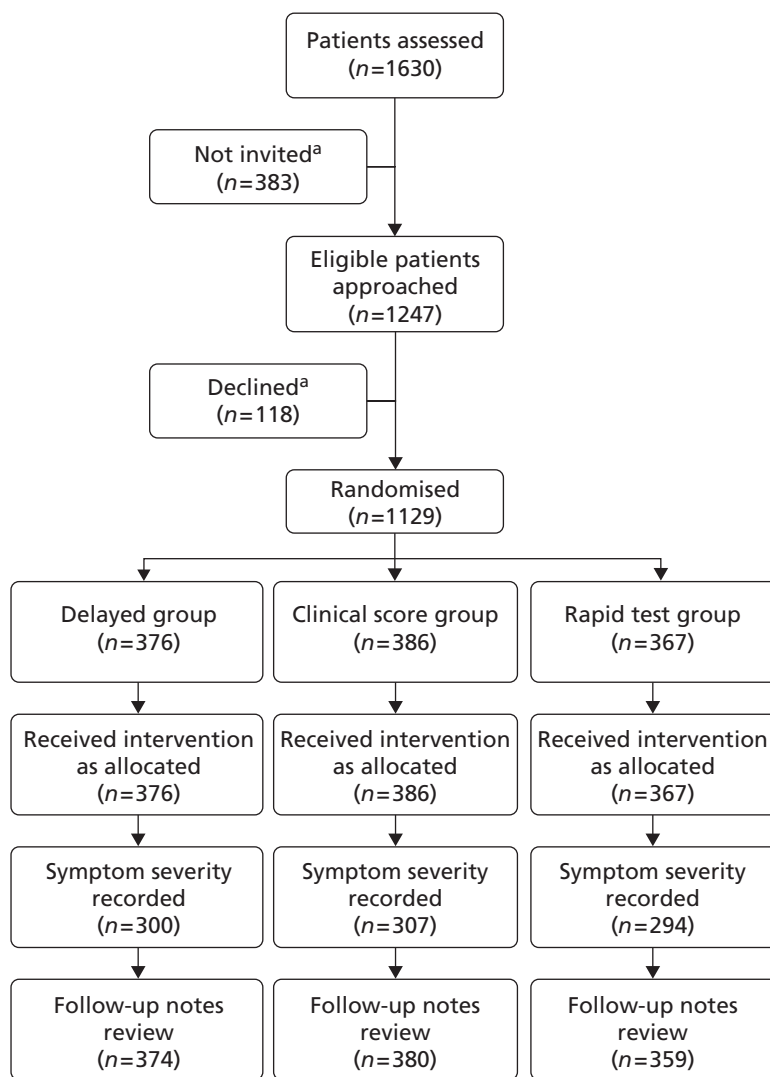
Patients assessed
($n$=1630)

Not invited$^a$
($n$=383)

Eligible patients approached
($n$=1247)

Declined$^a$
($n$=118)

Randomised
($n$=1129)

Delayed group
($n$=376)

Clinical score group
($n$=386)

Rapid test group
($n$=367)

Received intervention as allocated
($n$=376)

Received intervention as allocated
($n$=386)

Received intervention as allocated
($n$=367)

Symptom severity recorded
($n$=300)

Symptom severity recorded
($n$=307)

Symptom severity recorded
($n$=294)

Follow-up notes review
($n$=374)

Follow-up notes review
($n$=380)

Follow-up notes review
($n$=359)